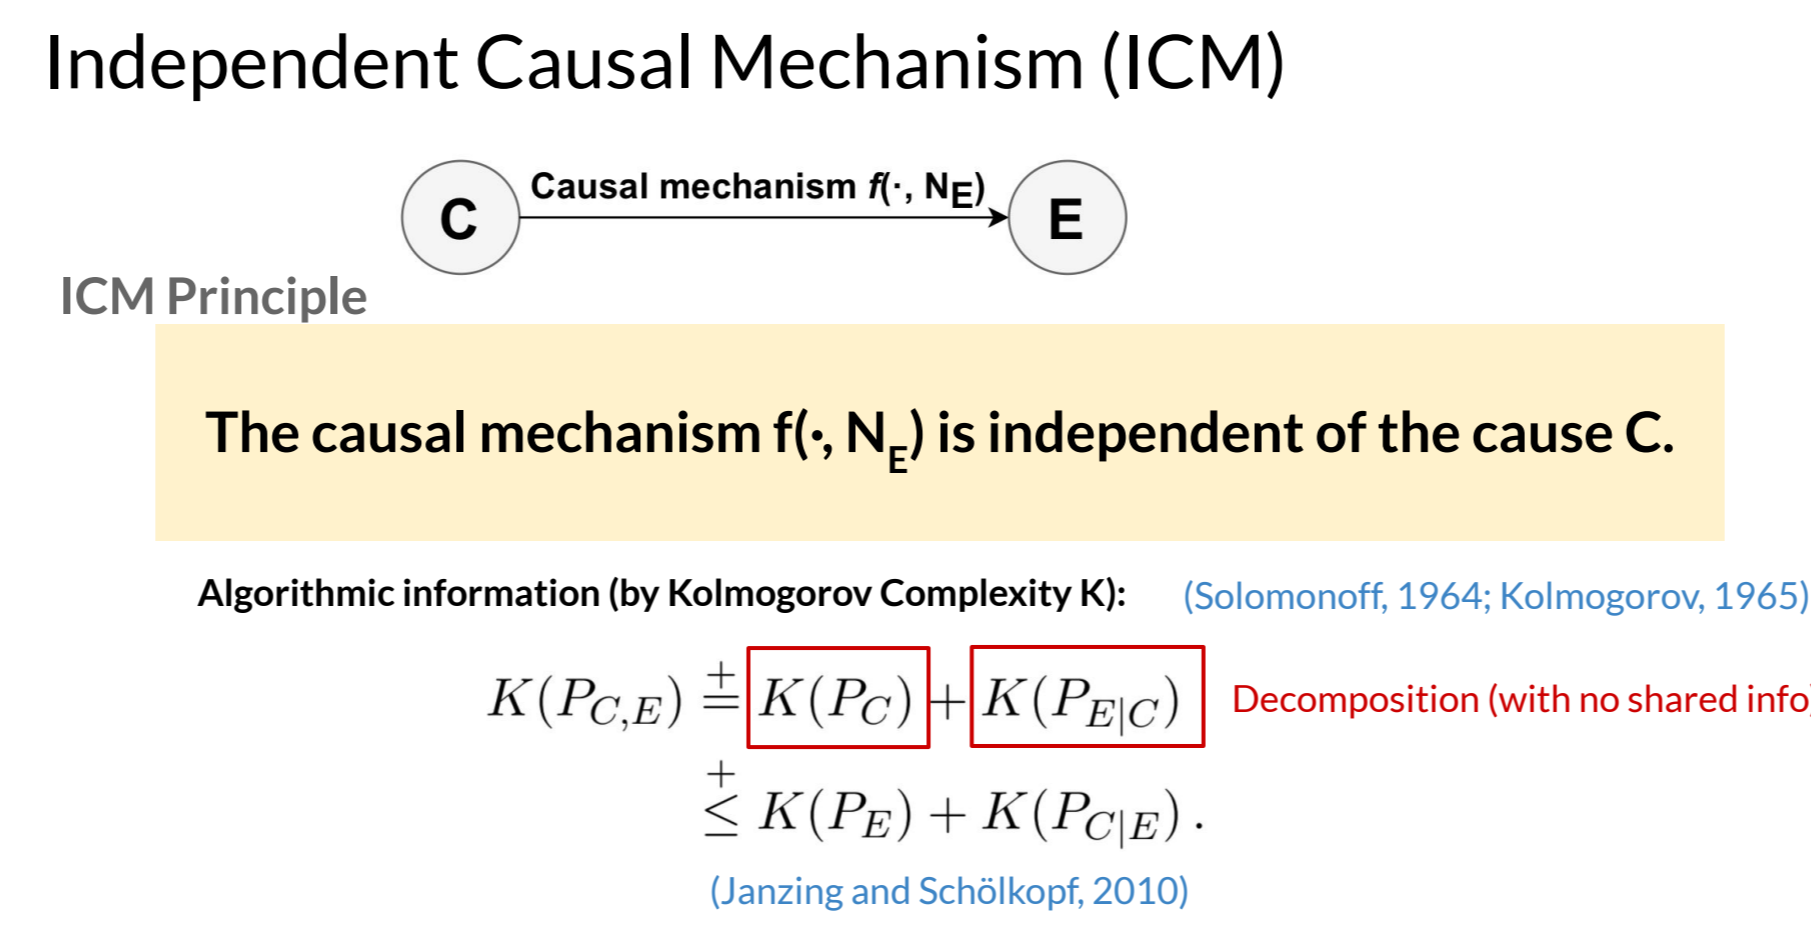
Independent Causal Mechanism (ICM)

C

Causal mechanism $f(\cdot, N_E)$

E

ICM Principle

The causal mechanism $f(\cdot, N_E)$ is independent of the cause C.

Algorithmic information (by Kolmogorov Complexity K): (Solomonoff, 1964; Kolmogorov, 1965)

$K(P_{C,E}) \stackrel{+}{=} K(P_C) + K(P_{E|C})$ Decomposition (with no shared info

$\stackrel{+}{\leq} K(P_E) + K(P_{C|E})\,.$

(Janzing and Schölkopf, 2010)